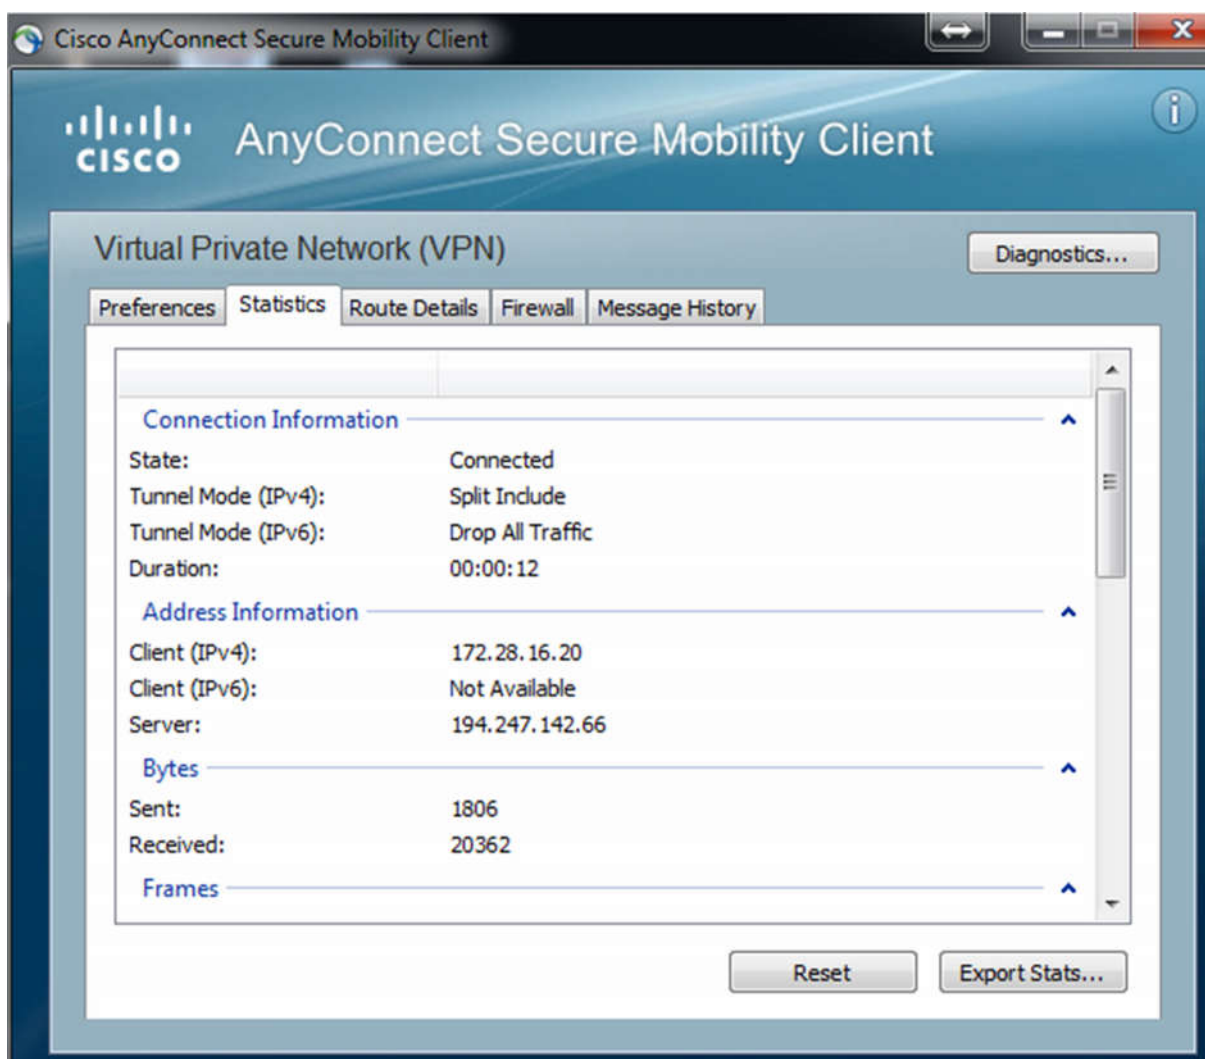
Cisco AnyConnect Secure Mobility Client

cisco AnyConnect Secure Mobility Client

Virtual Private Network (VPN)

Diagnostics...

Preferences | Statistics | Route Details | Firewall | Message History

Connection Information

| | |
|---|---|
| State: | Connected |
| Tunnel Mode (IPv4): | Split Include |
| Tunnel Mode (IPv6): | Drop All Traffic |
| Duration: | 00:00:12 |

Address Information

| | |
|---|---|
| Client (IPv4): | 172.28.16.20 |
| Client (IPv6): | Not Available |
| Server: | 194.247.142.66 |

Bytes

| | |
|---|---|
| Sent: | 1806 |
| Received: | 20362 |

Frames

Reset

Export Stats...